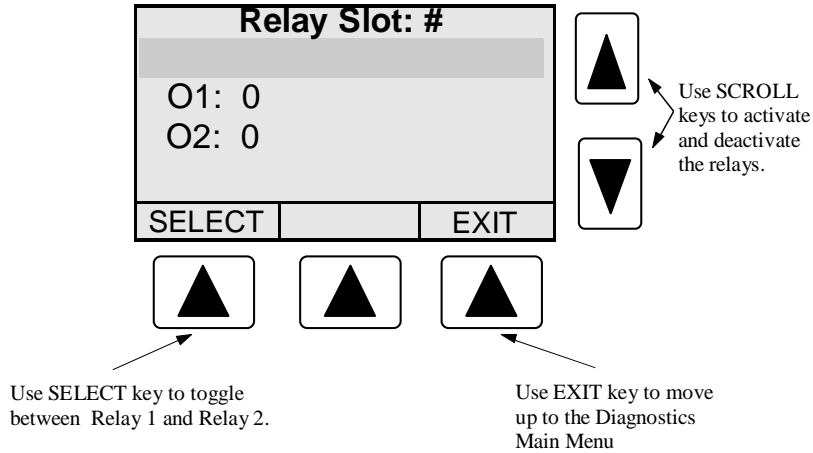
Relay Slot: #

O1: 0
O2: 0

SELECT

EXIT

Use SCROLL keys to activate and deactivate the relays.

Use SELECT key to toggle between Relay 1 and Relay 2.

Use EXIT key to move up to the Diagnostics Main Menu